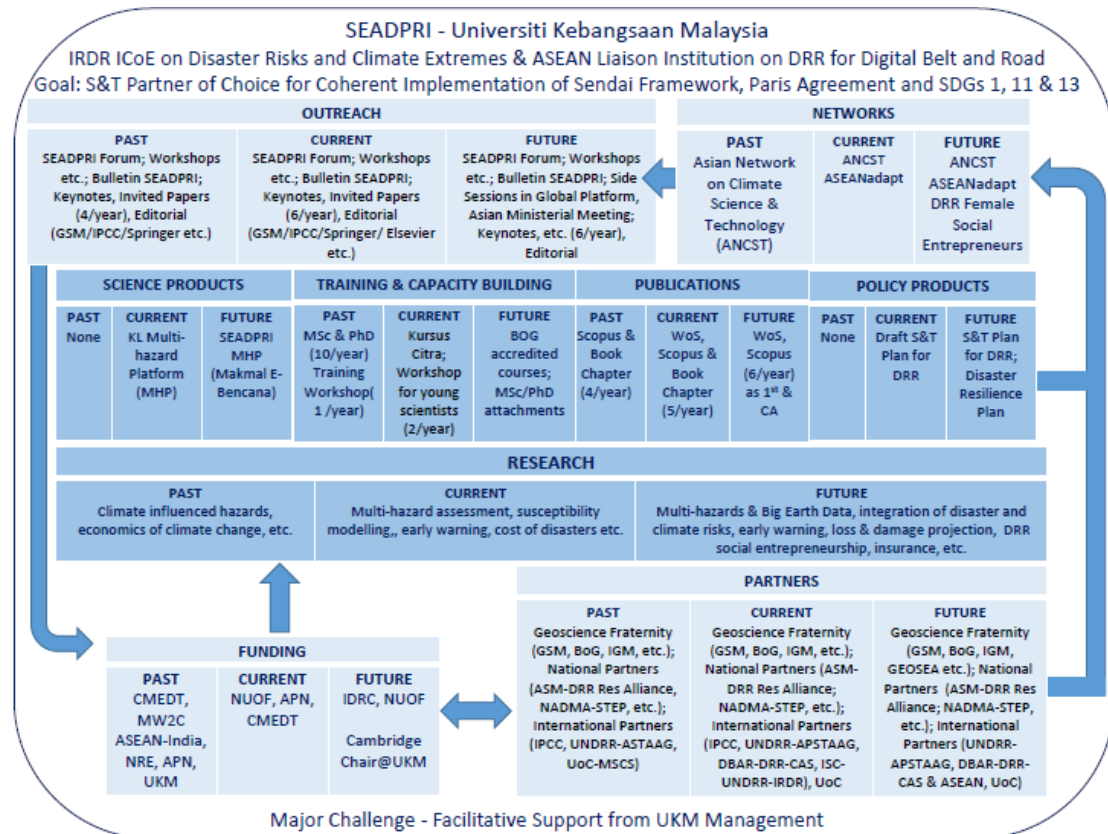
SEADPRI - Universiti Kebangsaan Malaysia
IRDR ICoE on Disaster Risks and Climate Extremes & ASEAN Liaison Institution on DRR for Digital Belt and Road
Goal: S&T Partner of Choice for Coherent Implementation of Sendai Framework, Paris Agreement and SDGs 1, 11 & 13

OUTREACH

PAST
SEADPRI Forum; Workshops etc.; Bulletin SEADPRI; Keynotes, Invited Papers (4/year), Editorial (GSM/IPCC/Springer etc.)

CURRENT
SEADPRI Forum; Workshops etc.; Bulletin SEADPRI; Keynotes, Invited Papers (6/year), Editorial (GSM/IPCC/Springer/ Elsevier etc.)

FUTURE
SEADPRI Forum; Workshops etc.; Bulletin SEADPRI; Side Sessions in Global Platform, Asian Ministerial Meeting; Keynotes, etc. (6/year), Editorial

NETWORKS

PAST
Asian Network on Climate Science & Technology (ANCST)

CURRENT
ANCST
ASEANadapt

FUTURE
ANCST
ASEANadapt
DRR Female Social Entrepreneurs

SCIENCE PRODUCTS

PAST
None

CURRENT
KL Multi-hazard Platform (MHP)

FUTURE
SEADPRI MHP (Makmal E-Bencana)

TRAINING & CAPACITY BUILDING

PAST
MSc & PhD (10/year) Training Workshop( 1 /year)

CURRENT
Kursus Citra; Workshop for young scientists (2/year)

FUTURE
BOG accredited courses; MSc/PhD attachments

PUBLICATIONS

PAST
Scopus & Book Chapter (4/year)

CURRENT
WoS, Scopus & Book Chapter (5/year)

FUTURE
WoS, Scopus (6/year) as $1^{st}$ & CA

POLICY PRODUCTS

PAST
None

CURRENT
Draft S&T Plan for DRR

FUTURE
S&T Plan for DRR; Disaster Resilience Plan

RESEARCH

PAST
Climate influenced hazards, economics of climate change, etc.

CURRENT
Multi-hazard assessment, susceptibility modelling,, early warning, cost of disasters etc.

FUTURE
Multi-hazards & Big Earth Data, integration of disaster and climate risks, early warning, loss & damage projection, DRR social entrepreneurship, insurance, etc.

PARTNERS

PAST
Geoscience Fraternity (GSM, BoG, IGM, etc.); National Partners (ASM-DRR Res Alliance, NADMA-STEP, etc.); International Partners (IPCC, UNDRR-ASTAAG, UoC-MSCS)

CURRENT
Geoscience Fraternity (GSM, BoG, IGM, etc.); National Partners (ASM-DRR Res Alliance; NADMA-STEP, etc.); International Partners (IPCC, UNDRR-APSTAAG, DBAR-DRR-CAS, ISC-UNDRR-IRDR), UoC

FUTURE
Geoscience Fraternity (GSM, BoG, IGM, GEOSEA etc.); National Partners (ASM-DRR Res Alliance; NADMA-STEP, etc.); International Partners (UNDRR-APSTAAG, DBAR-DRR-CAS & ASEAN, UoC)

FUNDING

PAST
CMEDT, MW2C ASEAN-India, NRE, APN, UKM

CURRENT
NUOF, APN, CMEDT

FUTURE
IDRC, NUOF
Cambridge Chair@UKM

Major Challenge - Facilitative Support from UKM Management